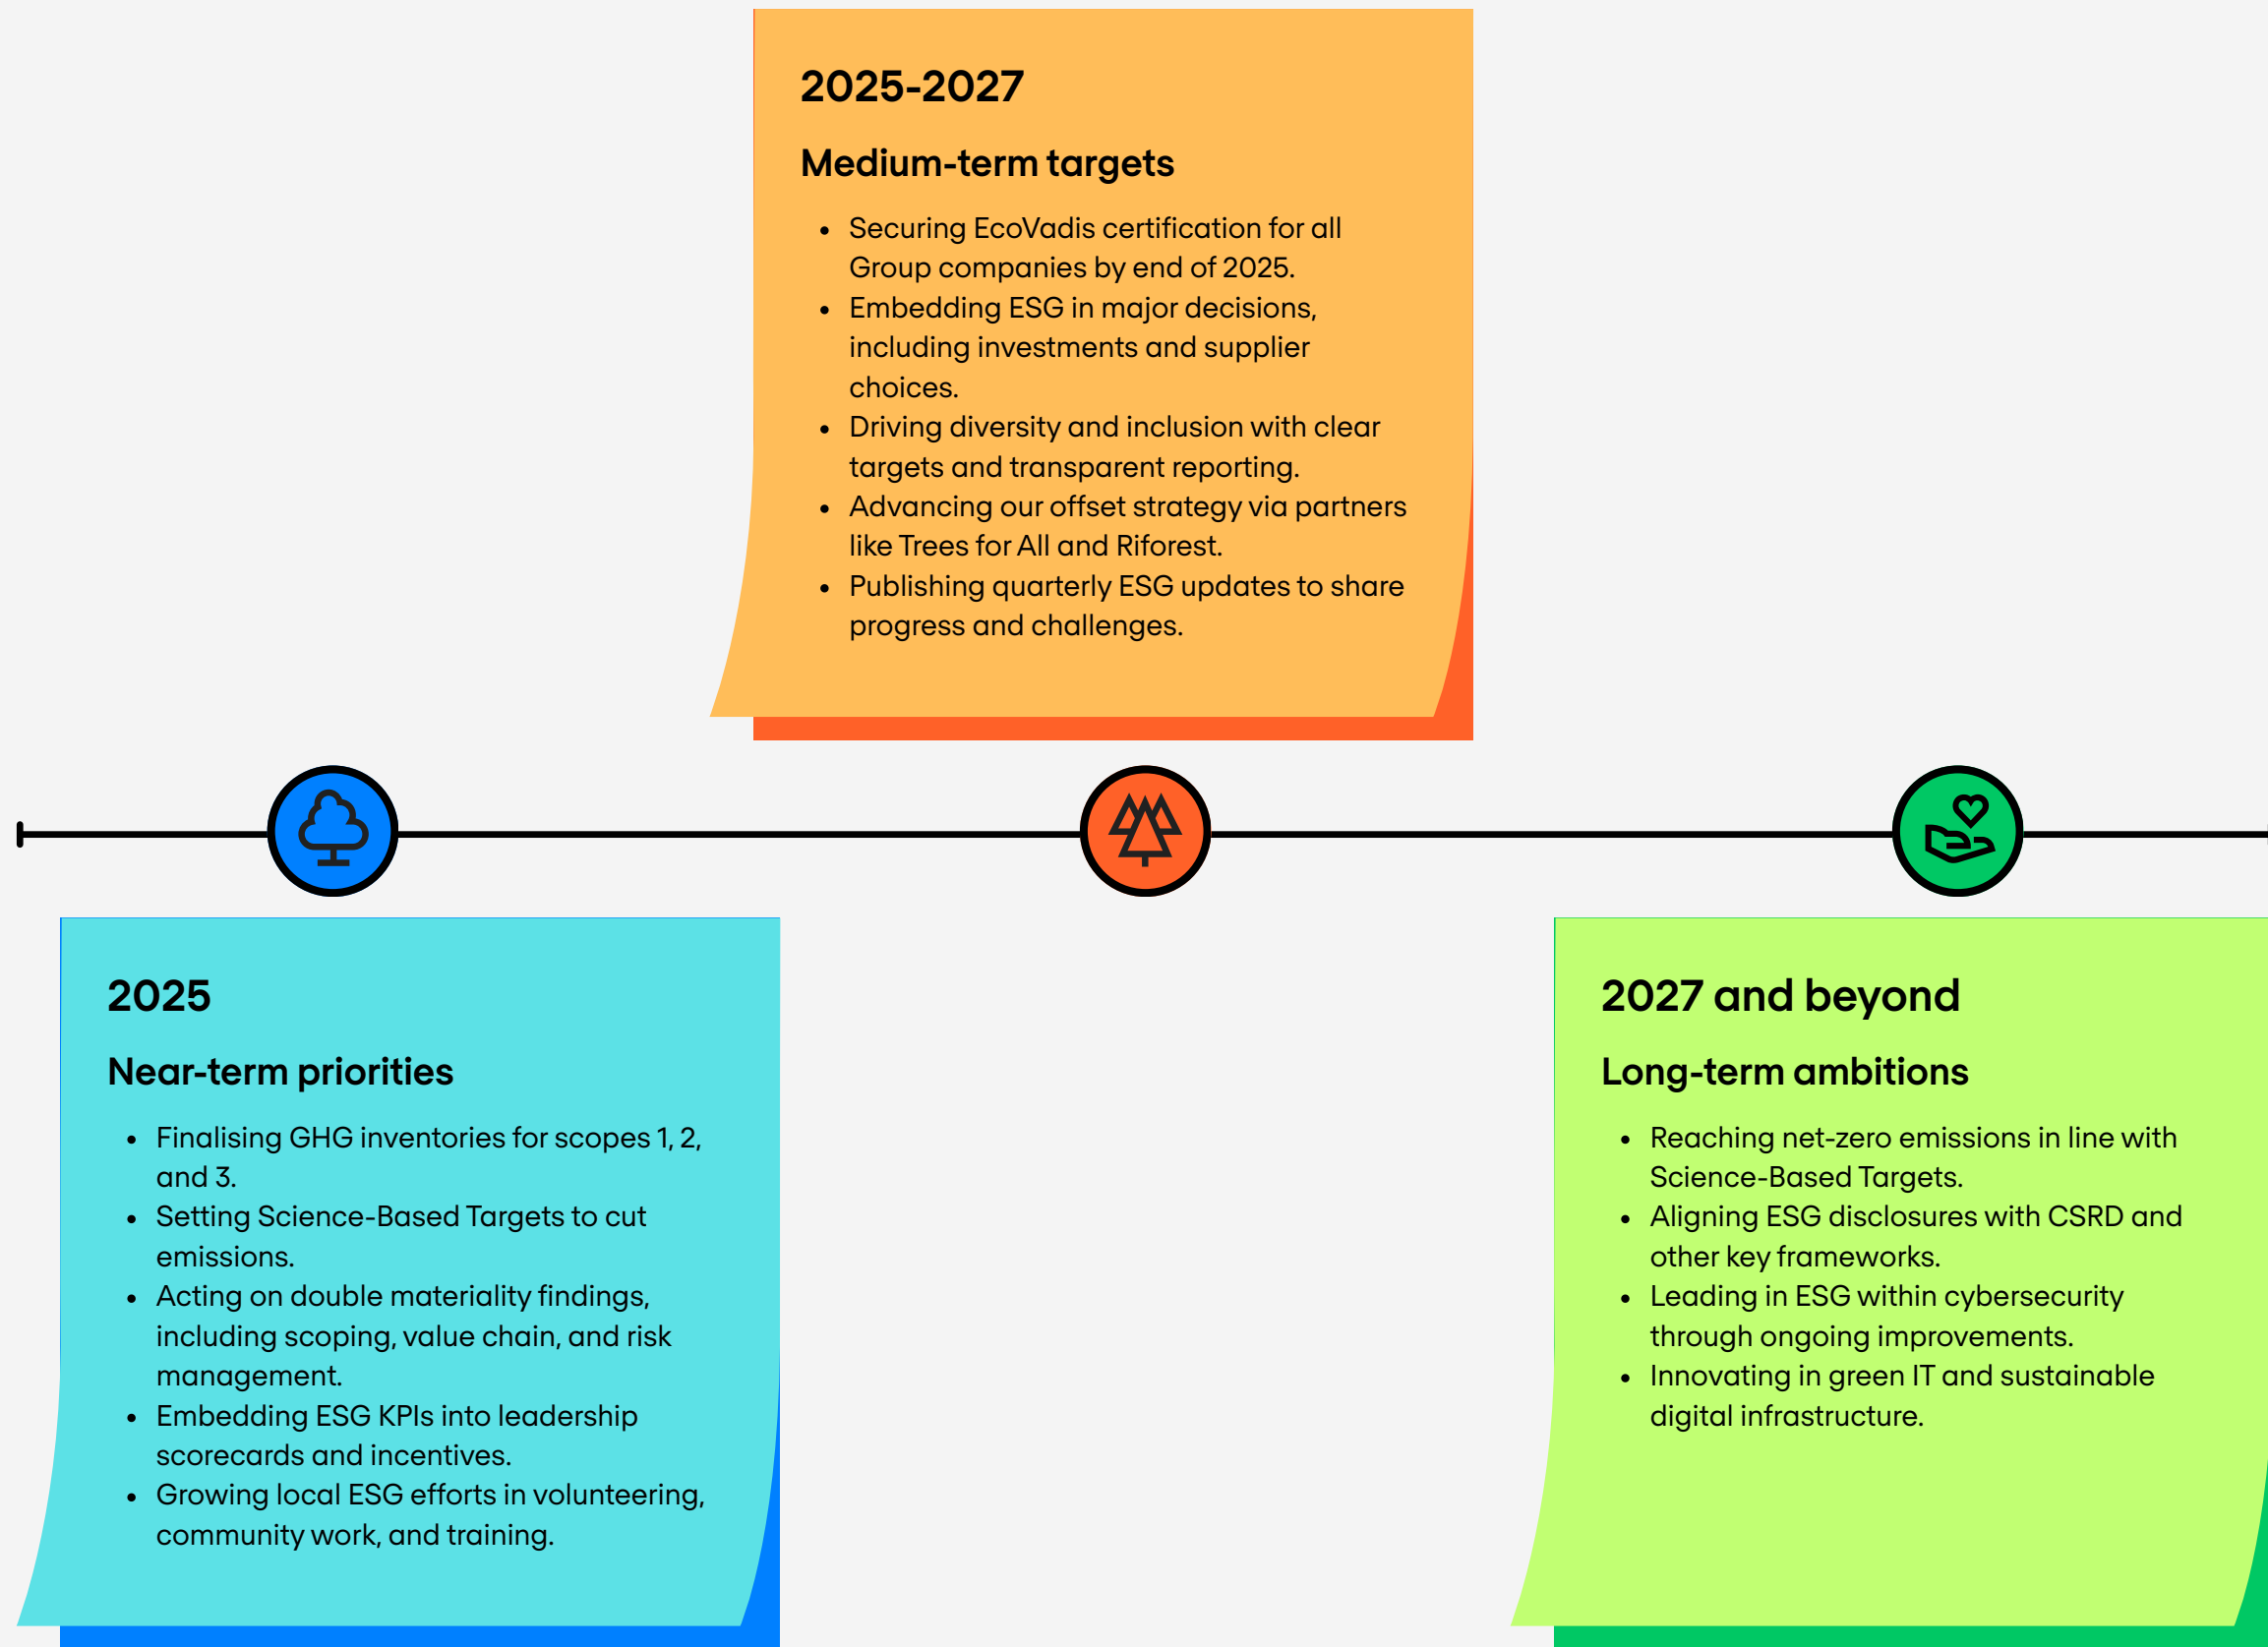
2025

Near-term priorities

- Finalising GHG inventories for scopes 1, 2, and 3.
- Setting Science-Based Targets to cut emissions.
- Acting on double materiality findings, including scoping, value chain, and risk management.
- Embedding ESG KPIs into leadership scorecards and incentives.
- Growing local ESG efforts in volunteering, community work, and training.

2025-2027

Medium-term targets

- Securing EcoVadis certification for all Group companies by end of 2025.
- Embedding ESG in major decisions, including investments and supplier choices.
- Driving diversity and inclusion with clear targets and transparent reporting.
- Advancing our offset strategy via partners like Trees for All and Riforest.
- Publishing quarterly ESG updates to share progress and challenges.

2027 and beyond

Long-term ambitions

- Reaching net-zero emissions in line with Science-Based Targets.
- Aligning ESG disclosures with CSRD and other key frameworks.
- Leading in ESG within cybersecurity through ongoing improvements.
- Innovating in green IT and sustainable digital infrastructure.